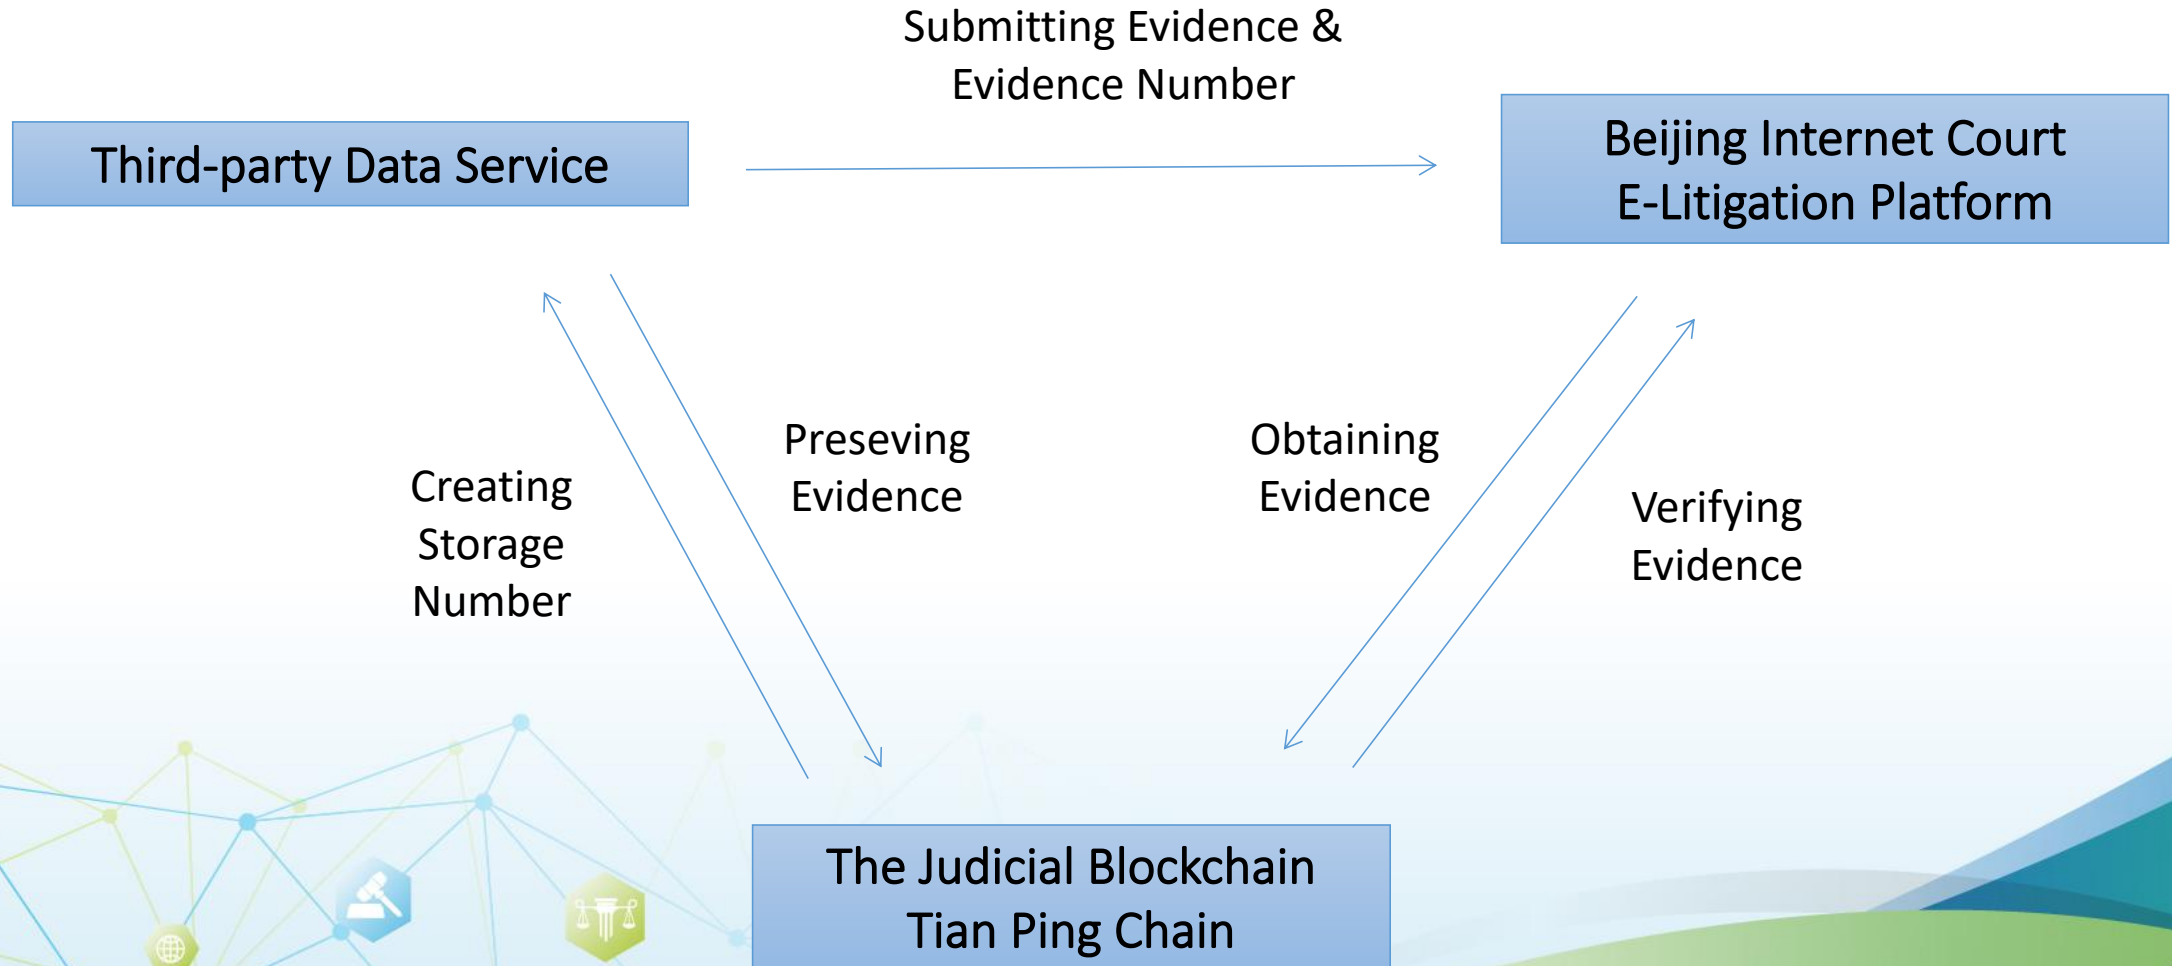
Submitting Evidence & Evidence Number

Third-party Data Service

Beijing Internet Court E-Litigation Platform

Creating Storage Number

Preseving Evidence

Obtaining Evidence

Verifying Evidence

The Judicial Blockchain Tian Ping Chain